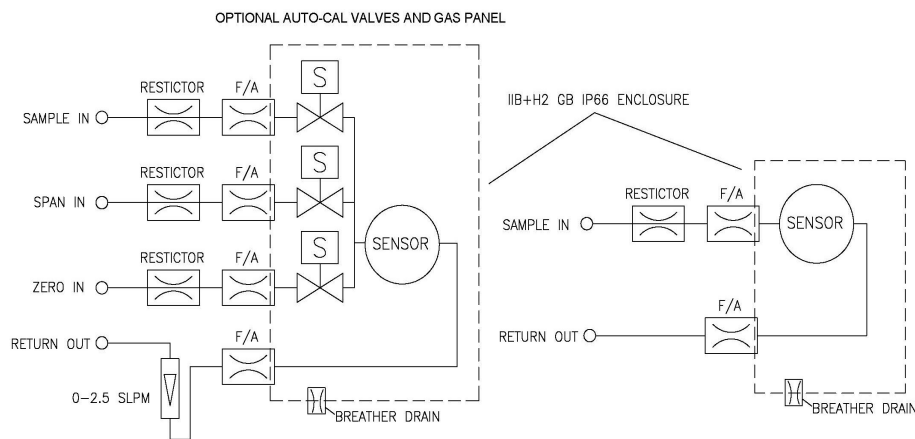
OPTIONAL AUTO-CAL VALVES AND GAS PANEL

IIB+H2 GB IP66 ENCLOSURE

RESTICTOR
F/A
S
SAMPLE IN

RESTICTOR
F/A
S
SPAN IN

RESTICTOR
F/A
S
ZERO IN

SENSOR

RETURN OUT
F/A
0–2.5 SLPM
BREATHER DRAIN

RESTICTOR
F/A
SAMPLE IN
SENSOR
F/A
RETURN OUT
BREATHER DRAIN